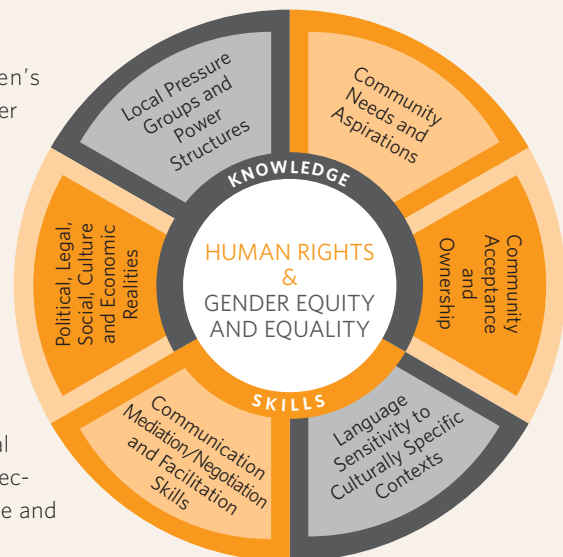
en's
er

al
ec-
e and

Local Pressure Groups and Power Structures

Community Needs and Aspirations

KNOWLEDGE

Political, Legal, Social, Culture and Economic Realities

HUMAN RIGHTS
&
GENDER EQUITY AND EQUALITY

Community Acceptance and Ownership

SKILLS

Communication Mediation/Negotiation and Facilitation Skills

Language Sensitivity to Culturally Specific Contexts